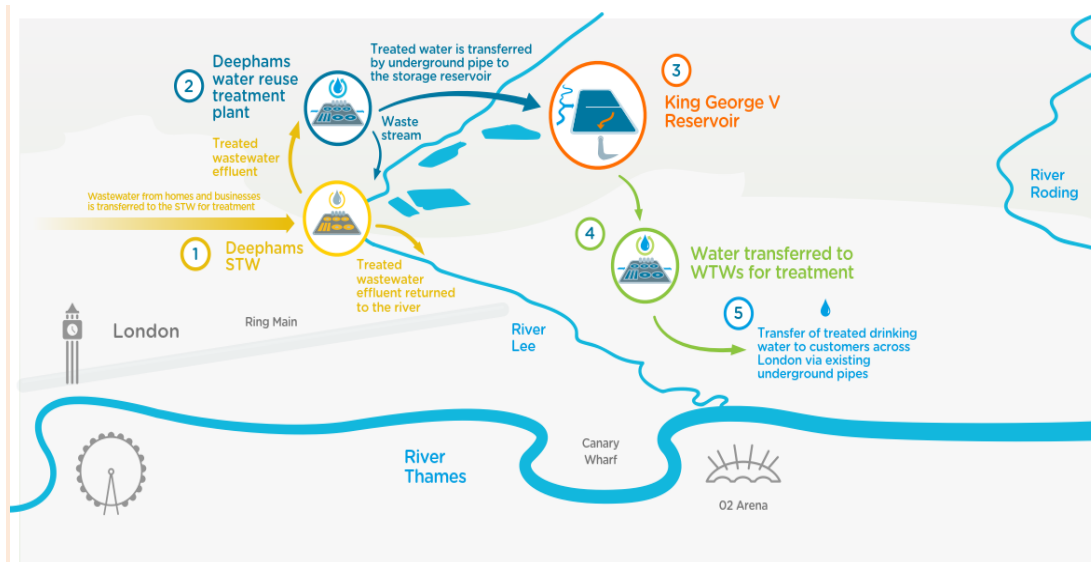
2 Deephams water reuse treatment plant

Treated water is transferred by underground pipe to the storage reservoir

3 King George V Reservoir

Waste stream

Treated wastewater effluent

Wastewater from homes and businesses is transferred to the STW for treatment

1 Deephams STW

Treated wastewater effluent returned to the river

4 Water transferred to WTWs for treatment

River Roding

5 Transfer of treated drinking water to customers across London via existing underground pipes

London

Ring Main

River Lee

River Thames

Canary Wharf

O2 Arena